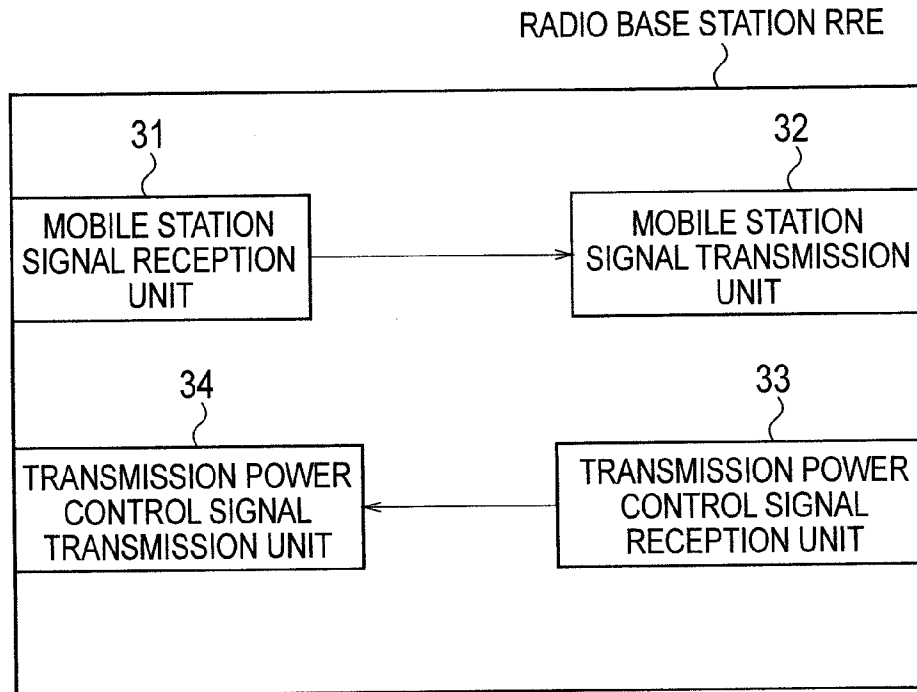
RADIO BASE STATION RRE

31

MOBILE STATION SIGNAL RECEPTION UNIT

32

MOBILE STATION SIGNAL TRANSMISSION UNIT

34

TRANSMISSION POWER CONTROL SIGNAL TRANSMISSION UNIT

33

TRANSMISSION POWER CONTROL SIGNAL RECEPTION UNIT